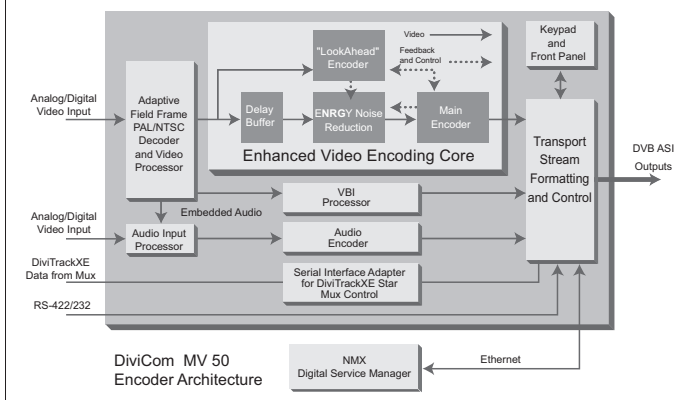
Analog/Digital Video Input

Adaptive Field Frame PAL/NTSC Decoder and Video Processor

"LookAhead" Encoder

Video

Feedback and Control

Keypad and Front Panel

Delay Buffer

ENRGY Noise Reduction

Main Encoder

Enhanced Video Encoding Core

Transport Stream Formatting and Control

DVB ASI Outputs

VBI Processor

Embedded Audio

Analog/Digital Video Input

Audio Input Processor

Audio Encoder

DiviTrackXE Data from Mux

Serial Interface Adapter for DiviTrackXE Star Mux Control

RS-422/232

DiviCom MV 50 Encoder Architecture

NMX Digital Service Manager

Ethernet